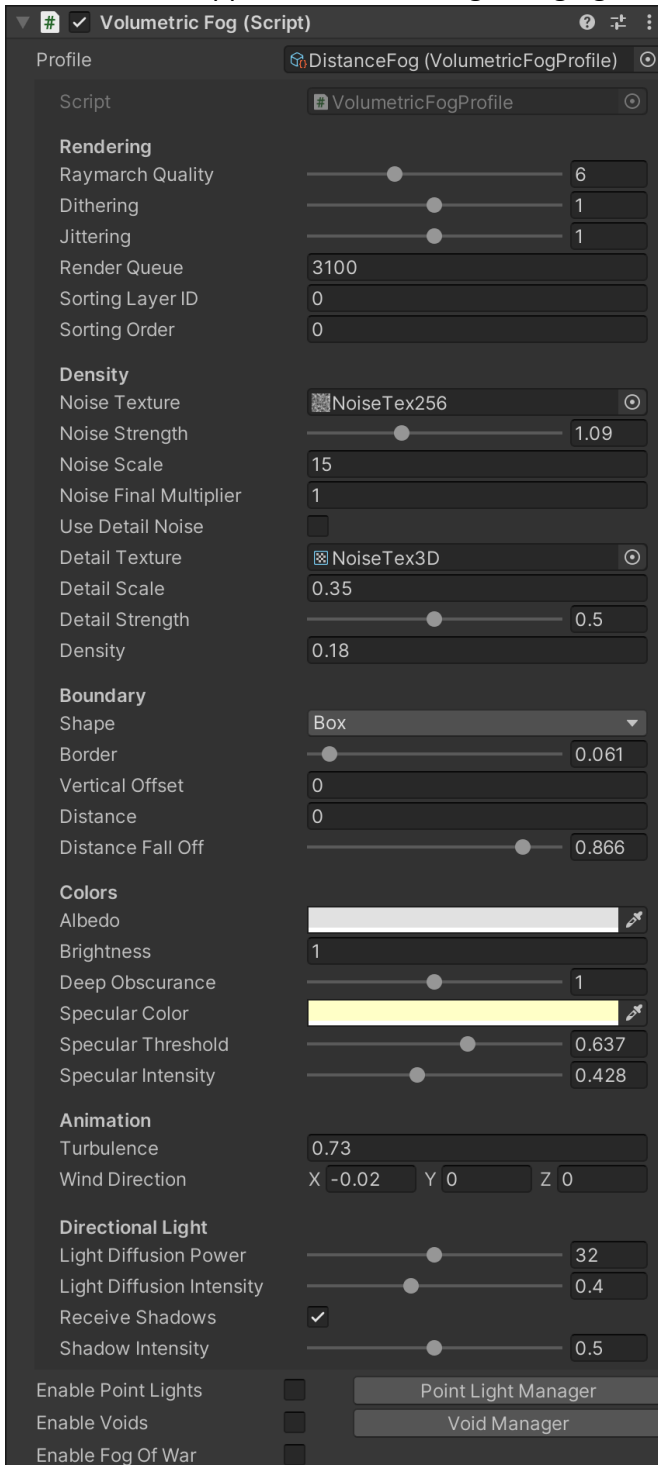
Volumetric Fog (Script)

Profile DistanceFog (VolumetricFogProfile)

Script VolumetricFogProfile

Rendering
Raymarch Quality 6
Dithering 1
Jittering 1
Render Queue 3100
Sorting Layer ID 0
Sorting Order 0

Density
Noise Texture NoiseTex256
Noise Strength 1.09
Noise Scale 15
Noise Final Multiplier 1
Use Detail Noise
Detail Texture NoiseTex3D
Detail Scale 0.35
Detail Strength 0.5
Density 0.18

Boundary
Shape Box
Border 0.061
Vertical Offset 0
Distance 0
Distance Fall Off 0.866

Colors
Albedo
Brightness 1
Deep Obscurance 1
Specular Color
Specular Threshold 0.637
Specular Intensity 0.428

Animation
Turbulence 0.73
Wind Direction X -0.02 Y 0 Z 0

Directional Light
Light Diffusion Power 32
Light Diffusion Intensity 0.4
Receive Shadows
Shadow Intensity 0.5

Enable Point Lights Point Light Manager
Enable Voids Void Manager
Enable Fog Of War